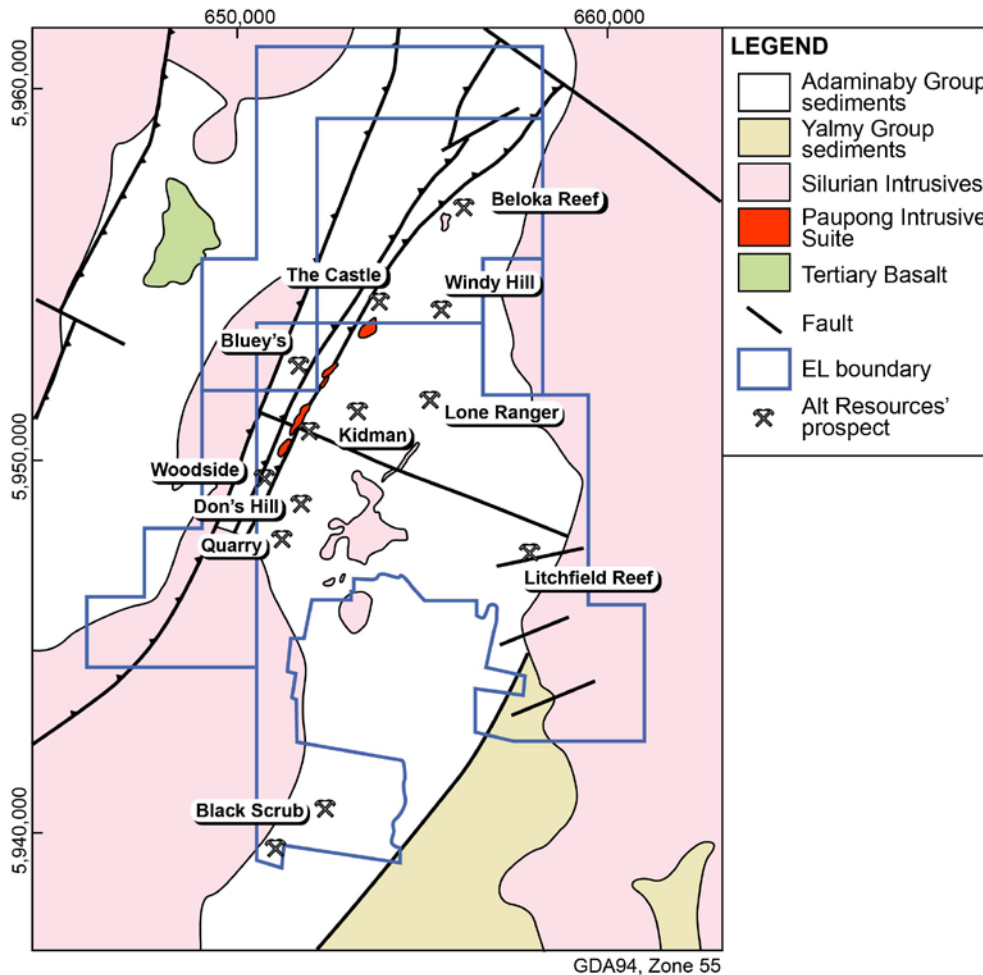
650,000
660,000
5,960,000
5,950,000
5,940,000

Beloka Reef
The Castle
Windy Hill
Bluey's
Lone Ranger
Kidman
Woodside
Don's Hill
Quarry
Litchfield Reef
Black Scrub

LEGEND
Adaminaby Group sediments
Yalmy Group sediments
Silurian Intrusives
Paupong Intrusive Suite
Tertiary Basalt
Fault
EL boundary
Alt Resources' prospect

GDA94, Zone 55